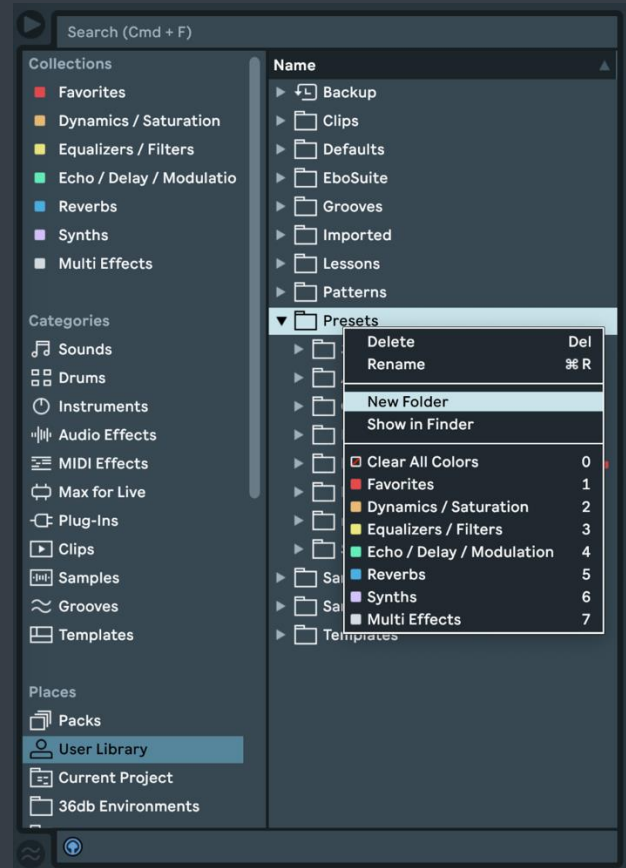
Search (Cmd + F)

Collections
Favorites
Dynamics / Saturation
Equalizers / Filters
Echo / Delay / Modulatio
Reverbs
Synths
Multi Effects

Categories
Sounds
Drums
Instruments
Audio Effects
MIDI Effects
Max for Live
Plug-Ins
Clips
Samples
Grooves
Templates

Places
Packs
User Library
Current Project
36db Environments

Name
Backup
Clips
Defaults
EboSuite
Grooves
Imported
Lessons
Patterns
Presets
Sa
Sa
Templates

Delete Del
Rename ⌘ R
New Folder
Show in Finder
Clear All Colors 0
Favorites 1
Dynamics / Saturation 2
Equalizers / Filters 3
Echo / Delay / Modulation 4
Reverbs 5
Synths 6
Multi Effects 7